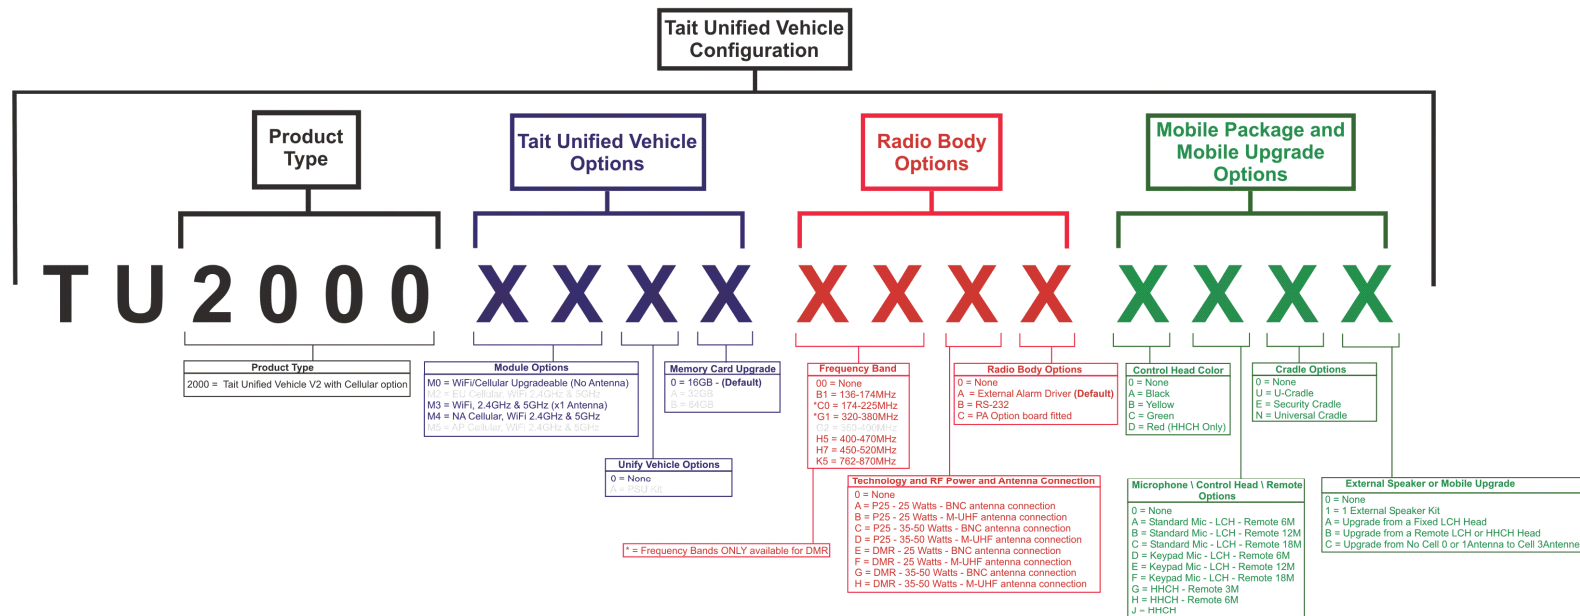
Tait Unified Vehicle Configuration

Product Type

Tait Unified Vehicle Options

Radio Body Options

Mobile Package and Mobile Upgrade Options

T U 2 0 0 0 X X X X X X X X X X X X

Product Type
2000 = Tait Unified Vehicle V2 with Cellular option

Module Options
M0 = WiFi/Cellular Upgradeable (No Antenna)
M2 = EU Cellular, WiFi 2.4GHz & 5GHz
M3 = WiFi, 2.4GHz & 5GHz (x1 Antenna)
M4 = NA Cellular, WiFi 2.4GHz & 5GHz
M5 = AP Cellular, WiFi 2.4GHz & 5GHz

Memory Card Upgrade
0 = 16GB - (Default)
A = 32GB
B = 64GB

Unify Vehicle Options
0 = None
A = P&U Kit

Frequency Band
00 = None
B1 = 136-174MHz
*C0 = 174-225MHz
*G1 = 320-380MHz
G2 = 350-400MHz
H5 = 400-470MHz
H7 = 450-520MHz
K5 = 762-870MHz

* = Frequency Bands ONLY available for DMR

Radio Body Options
0 = None
A = External Alarm Driver (Default)
B = RS-232
C = PA Option board fitted

Technology and RF Power and Antenna Connection
0 = None
A = P25 - 25 Watts - BNC antenna connection
B = P25 - 25 Watts - M-UHF antenna connection
C = P25 - 35-50 Watts - BNC antenna connection
D = P25 - 35-50 Watts - M-UHF antenna connection
E = DMR - 25 Watts - BNC antenna connection
F = DMR - 25 Watts - M-UHF antenna connection
G = DMR - 35-50 Watts - BNC antenna connection
H = DMR - 35-50 Watts - M-UHF antenna connection

Control Head Color
0 = None
A = Black
B = Yellow
C = Green
D = Red (HHCH Only)

Cradle Options
0 = None
U = U-Cradle
E = Security Cradle
N = Universal Cradle

Microphone \ Control Head \ Remote Options
0 = None
A = Standard Mic - LCH - Remote 6M
B = Standard Mic - LCH - Remote 12M
C = Standard Mic - LCH - Remote 18M
D = Keypad Mic - LCH - Remote 6M
E = Keypad Mic - LCH - Remote 12M
F = Keypad Mic - LCH - Remote 18M
G = HHCH - Remote 3M
H = HHCH - Remote 6M
J = HHCH

External Speaker or Mobile Upgrade
0 = None
1 = 1 External Speaker Kit
A = Upgrade from a Fixed LCH Head
B = Upgrade from a Remote LCH or HHCH Head
C = Upgrade from No Cell 0 or 1Antenna to Cell 3Antenne